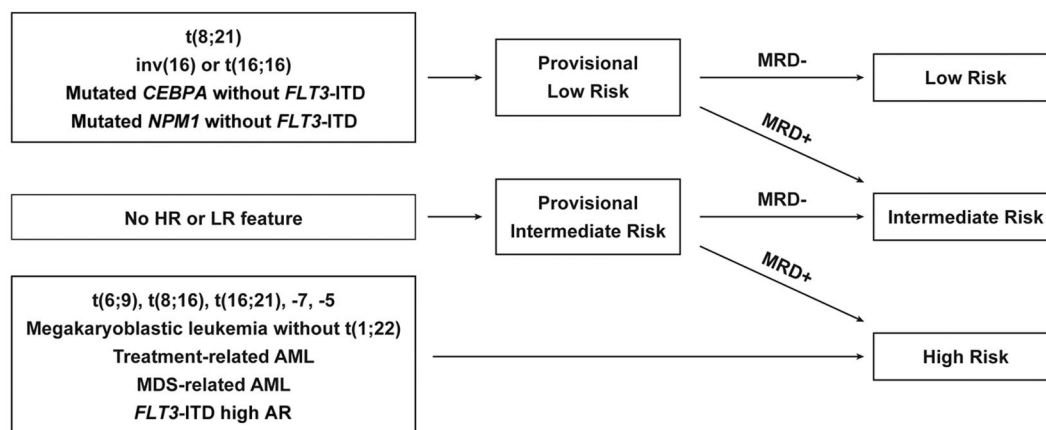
t(8;21)
inv(16) or t(16;16)
Mutated *CEBPA* without *FLT3*-ITD
Mutated *NPM1* without *FLT3*-ITD

Provisional Low Risk

MRD-

Low Risk

MRD+

No HR or LR feature

Provisional Intermediate Risk

MRD-

Intermediate Risk

MRD+

t(6;9), t(8;16), t(16;21), -7, -5
Megakaryoblastic leukemia without t(1;22)
Treatment-related AML
MDS-related AML
*FLT3*-ITD high AR

High Risk